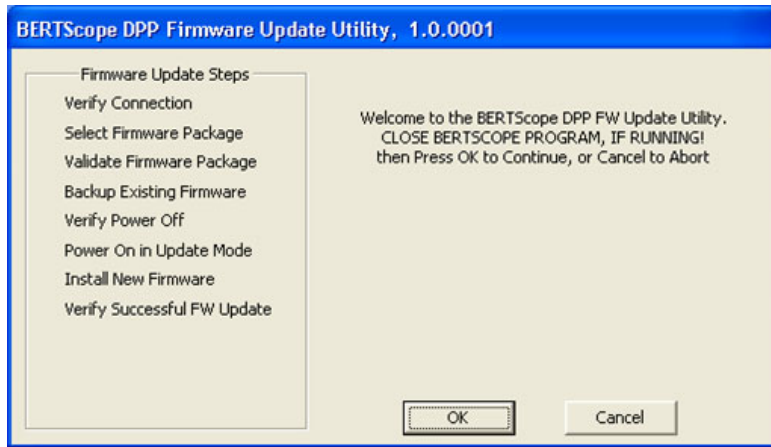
BERTScope DPP Firmware Update Utility, 1.0.0001

Firmware Update Steps
Verify Connection
Select Firmware Package
Validate Firmware Package
Backup Existing Firmware
Verify Power Off
Power On in Update Mode
Install New Firmware
Verify Successful FW Update

Welcome to the BERTScope DPP FW Update Utility.
CLOSE BERTSCOPE PROGRAM, IF RUNNING!
then Press OK to Continue, or Cancel to Abort

OK
Cancel